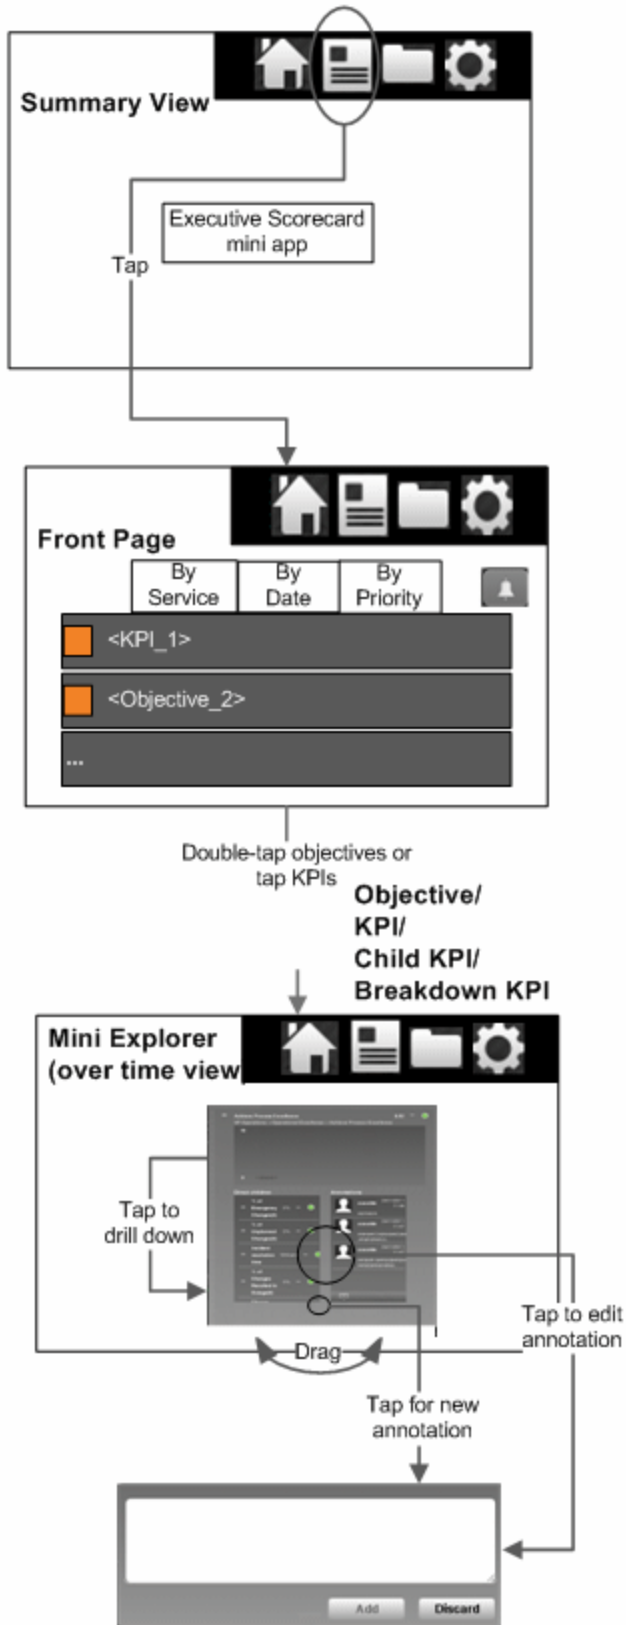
Summary View

Executive Scorecard mini app

Tap

Front Page

| By Service | By Date | By Priority |
|---|---|---|

<KPI_1>

<Objective_2>

...

Double-tap objectives or tap KPIs

Objective/
KPI/
Child KPI/
Breakdown KPI

Mini Explorer
(over time view)

Tap to drill down

Tap to edit annotation

Drag

Tap for new annotation

Add

Discard